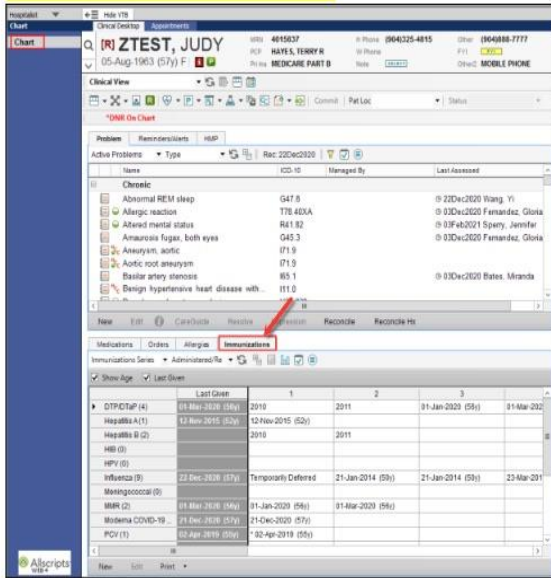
Hospitalist
Chart
Chart

Hide VTB
Clinical Desktop Appointments

[R] ZTEST, JUDY
05-Aug-1963 (57y) F

MRN 4015837
PCP HAYES, TERRY R
Pri Ins MEDICARE PART B

H Phone (904)325-4815
W Phone
Note

Other (904)888-7777
FYI
Other2 MOBILE PHONE

Clinical View

Commit Pat Loc Status

*DNR On Chart

Problem Reminders/Alerts HMP

Active Problems Type Rec 22Dec2020

| Name | ICD-10 | Managed By | Last Assessed |
|---|---|---|---|
| Chronic | | | |
| Abnormal REM sleep | G47.8 | | 22Dec2020 Wang, Yi |
| Allergic reaction | T78.40XA | | 03Dec2020 Fernandez, Gloria |
| Altered mental status | R41.82 | | 03Feb2021 Sperry, Jennifer |
| Amaurosis fugax, both eyes | G45.3 | | 03Dec2020 Fernandez, Gloria |
| Aneurysm, aortic | I71.9 | | |
| Aortic root aneurysm | I71.9 | | |
| Basilar artery stenosis | I65.1 | | 03Dec2020 Bates, Miranda |
| Benign hypertensive heart disease with... | I11.0 | | |

New Edit CareGuide Resolve Reconcile Reconcile Hx

Medications Orders Allergies Immunizations

Immunizations Series Administered/Re

Show Age Last Given

| | Last Given | 1 | 2 | 3 | |
|---|---|---|---|---|---|
| DTP/DTaP (4) | 01-Mar-2020 (56y) | 2010 | 2011 | 01-Jan-2020 (55y) | 01-Mar-202 |
| Hepatitis A (1) | 12-Nov-2015 (52y) | 12-Nov-2015 (52y) | | | |
| Hepatitis B (2) | | 2010 | 2011 | | |
| HIB (0) | | | | | |
| HPV (0) | | | | | |
| Influenza (9) | 23-Dec-2020 (57y) | Temporarily Deferred | 21-Jan-2014 (50y) | 21-Jan-2014 (50y) | 23-Mar-201 |
| Meningococcal (0) | | | | | |
| MMR (2) | 01-Mar-2020 (56y) | 01-Jan-2020 (56y) | 01-Mar-2020 (56y) | | |
| Moderna COVID-19... | 21-Dec-2020 (57y) | 21-Dec-2020 (57y) | | | |
| PCV (1) | 02-Apr-2019 (55y) | * 02-Apr-2019 (55y) | | | |

Allscripts
New Edit Print